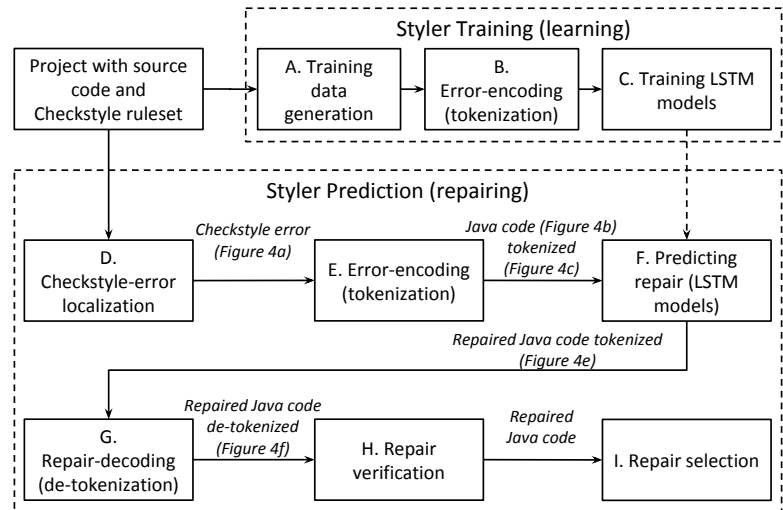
Project with source code and Checkstyle ruleset

Styler Training (learning)

A. Training data generation

B. Error-encoding (tokenization)

C. Training LSTM models

Styler Prediction (repairing)

D. Checkstyle-error localization

Checkstyle error (Figure 4a)

E. Error-encoding (tokenization)

Java code (Figure 4b) tokenized (Figure 4c)

F. Predicting repair (LSTM models)

Repaired Java code tokenized (Figure 4e)

G. Repair-decoding (de-tokenization)

Repaired Java code de-tokenized (Figure 4f)

H. Repair verification

Repaired Java code

I. Repair selection